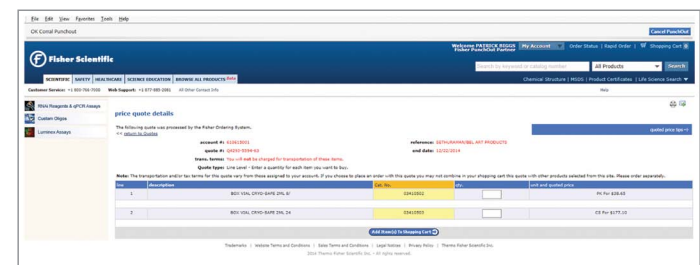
File Edit View Favorites Tools Help

OK Corral Punchout

Cancel PunchOut

Fisher Scientific

Welcome PATRICK RIGGS Fisher PunchOut Partner | My Account | Order Status | Rapid Order | Shopping Cart

Search by keyword or catalog number | All Products | Search

SCIENTIFIC | SAFETY | HEALTHCARE | SCIENCE EDUCATION | BROWSE ALL PRODUCTS Beta

Chemical Structure | MSDS | Product Certificates | Life Science Search

Customer Service: +1 800-766-7000 Web Support: +1 877-885-3081 All Other Contact Info

Help

RNA Reagents & qPCR Assays

Custom Oligos

Luminex Assays

price quote details

The following quote was processed by the Fisher Ordering System.
<< return to Quotes

quoted price tips

account #: 610818001
quote #: Q4293-5594-02
trans. terms: You will not be charged for transportation of these items.
Quote type: Line Level - Enter a quantity for each item you want to buy.

reference: SETHURAMABEL ART PRODUCTS
end date: 12/22/2014

Note: The transportation and/or tax terms for this quote may vary from those assigned to your account. If you choose to place an order with this quote you may not combine in your shopping cart this quote with other products selected from this site. Please order separately.

| line | description | Cat. No. | qty. | unit and quoted price |
|---|---|---|---|---|
| 1 | BOX VIAL CRYO-SAFE 2ML S/ | 03410501 | | PK For $28.63 |
| 2 | BOX VIAL CRYO-SAFE 2ML 24 | 03410501 | | CS For $177.15 |

Add Item(s) To Shopping Cart

Trademarks | Website Terms and Conditions | Sales Terms and Conditions | Legal Notices | Privacy Policy | Thermo Fisher Scientific Inc.
2014 Thermo Fisher Scientific Inc. - All rights reserved.